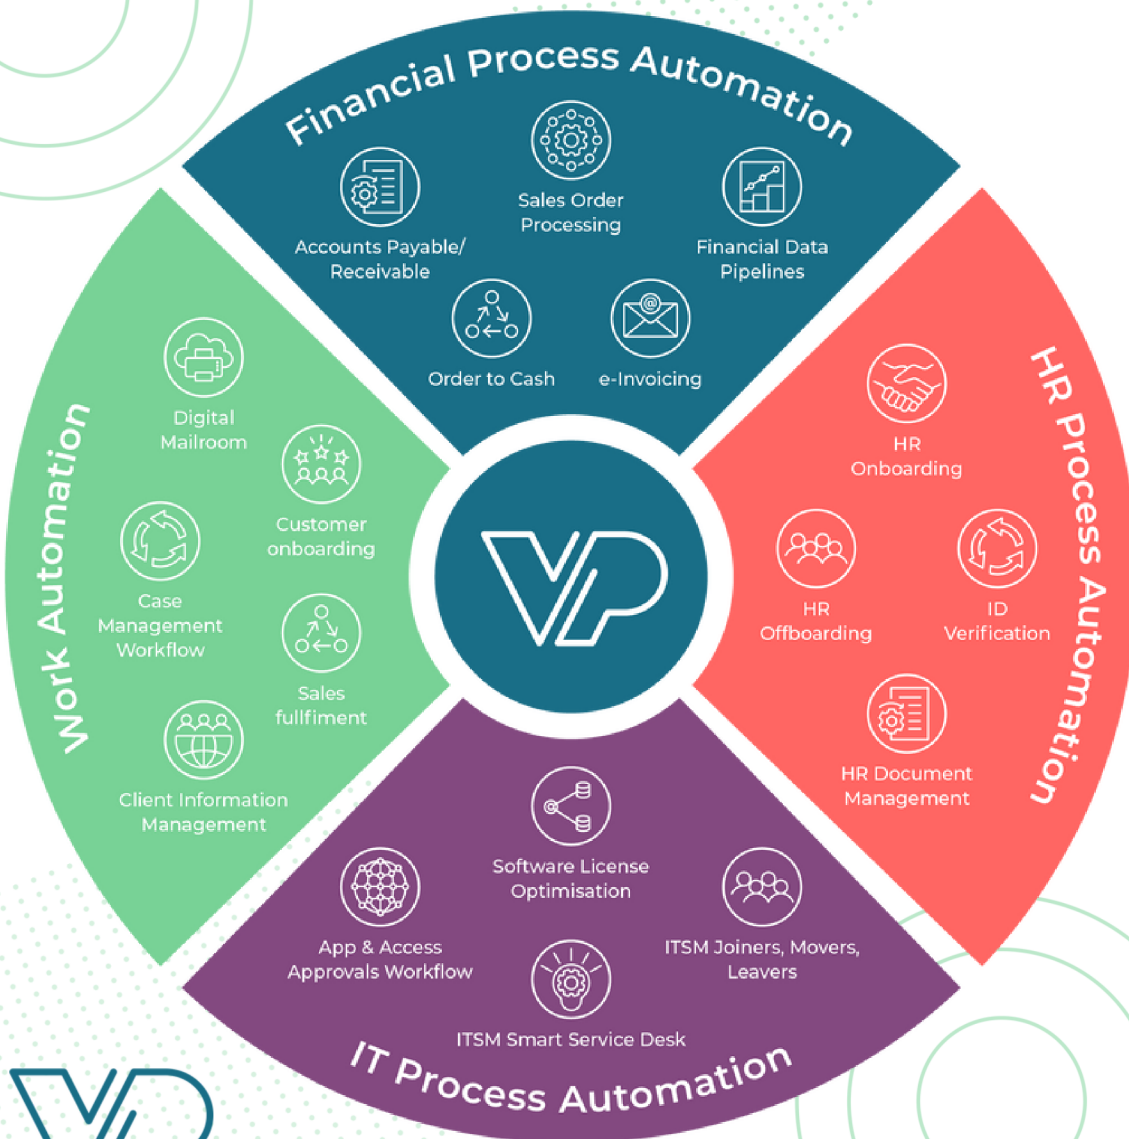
Financial Process Automation

Accounts Payable/ Receivable

Sales Order Processing

Financial Data Pipelines

Order to Cash

e-Invoicing

HR Process Automation

HR Onboarding

HR Offboarding

ID Verification

HR Document Management

IT Process Automation

Software License Optimisation

App & Access Approvals Workflow

ITSM Joiners, Movers, Leavers

ITSM Smart Service Desk

Work Automation

Digital Mailroom

Customer onboarding

Case Management Workflow

Sales fullfiment

Client Information Management

VP